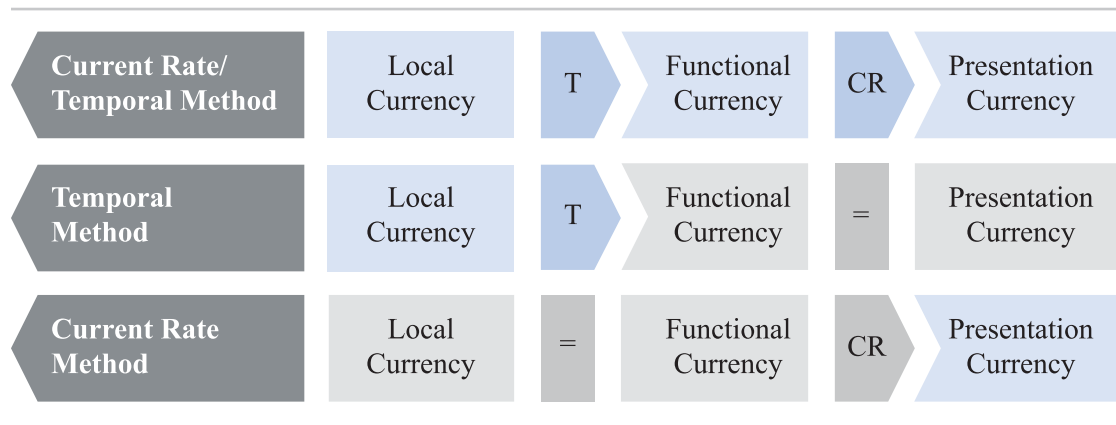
| Current Rate/ Temporal Method | Local Currency | T | Functional Currency | CR | Presentation Currency |
|---|---|---|---|---|---|
| Temporal Method | Local Currency | T | Functional Currency | = | Presentation Currency |
| Current Rate Method | Local Currency | = | Functional Currency | CR | Presentation Currency |